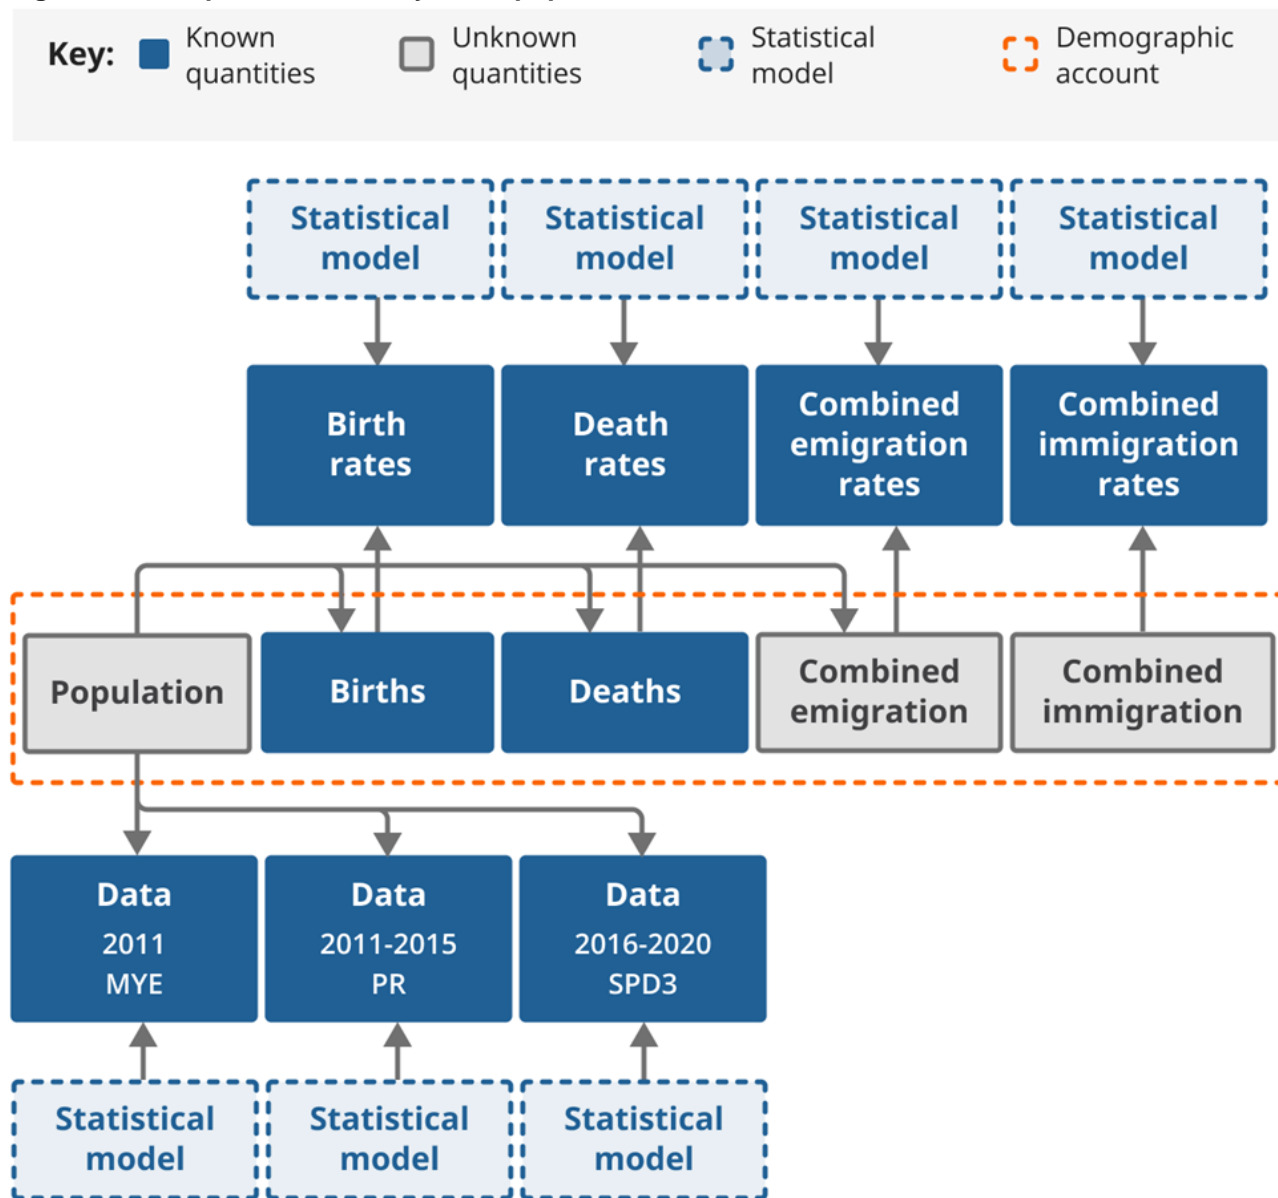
Key: Known quantities Unknown quantities Statistical model Demographic account

Statistical model

Statistical model

Statistical model

Statistical model

Birth rates

Death rates

Combined emigration rates

Combined immigration rates

Population

Births

Deaths

Combined emigration

Combined immigration

Data
2011
MYE

Data
2011-2015
PR

Data
2016-2020
SPD3

Statistical model

Statistical model

Statistical model